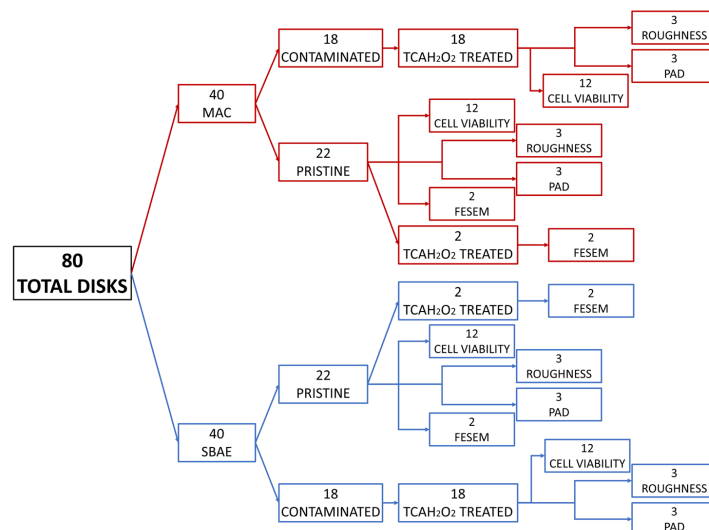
80
TOTAL DISKS

40
MAC

18
CONTAMINATED

18
TCAH$_2$O$_2$ TREATED

3
ROUGHNESS

3
PAD

12
CELL VIABILITY

22
PRISTINE

12
CELL VIABILITY

3
ROUGHNESS

3
PAD

2
FESEM

2
TCAH$_2$O$_2$ TREATED

2
FESEM

40
SBAE

22
PRISTINE

2
TCAH$_2$O$_2$ TREATED

2
FESEM

12
CELL VIABILITY

3
ROUGHNESS

3
PAD

2
FESEM

18
CONTAMINATED

18
TCAH$_2$O$_2$ TREATED

12
CELL VIABILITY

3
ROUGHNESS

3
PAD